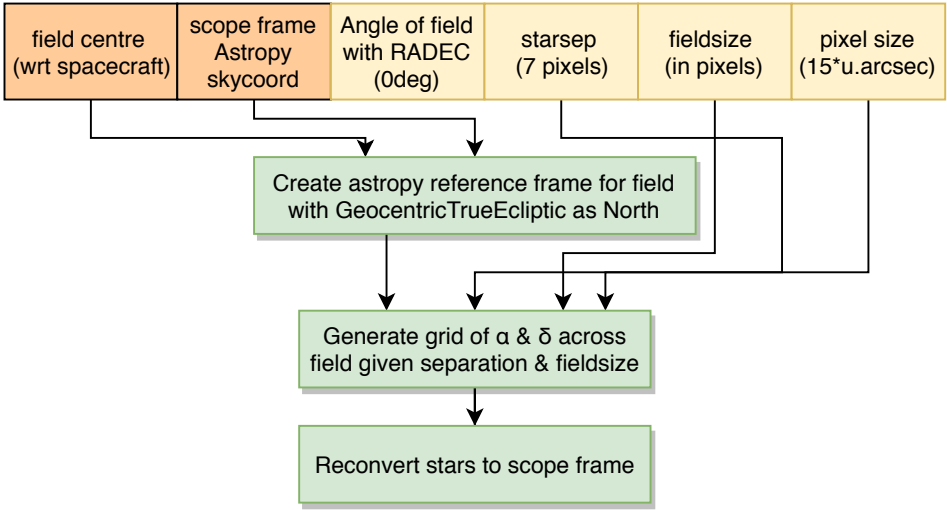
field centre (wrt spacecraft)

scope frame Astropy skycoord

Angle of field with RADEC (0deg)

starsep (7 pixels)

fieldsize (in pixels)

pixel size (15*u.arcsec)

Create astropy reference frame for field with GeocentricTrueEcliptic as North

Generate grid of α & δ across field given separation & fieldsize

Reconvert stars to scope frame